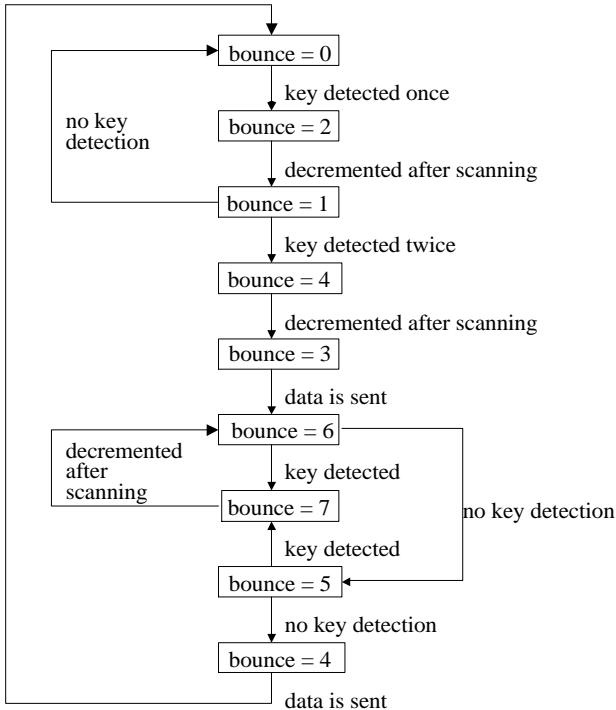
bounce = 0

no key detection

key detected once

bounce = 2

decremented after scanning

bounce = 1

key detected twice

bounce = 4

decremented after scanning

bounce = 3

data is sent

decremented after scanning

bounce = 6

key detected

bounce = 7

no key detection

key detected

bounce = 5

no key detection

bounce = 4

data is sent